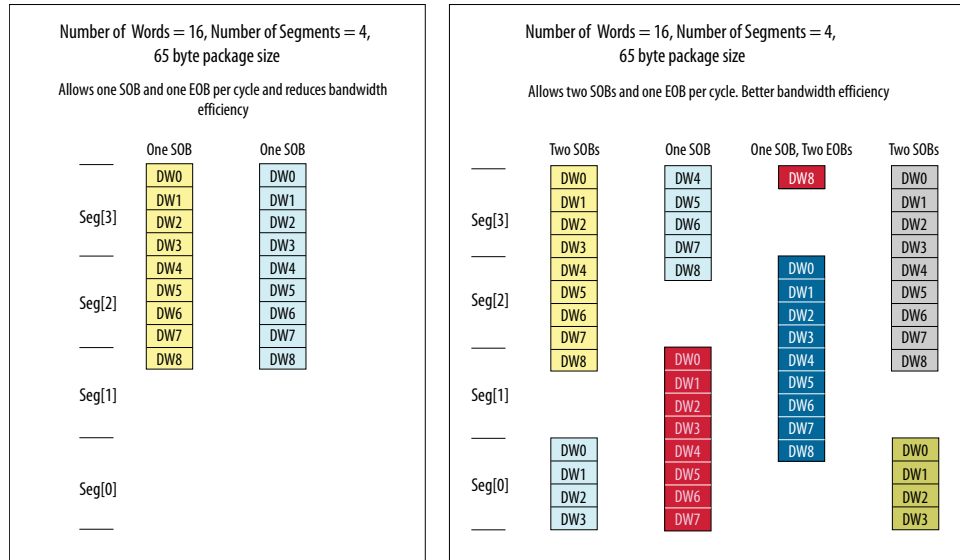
Number of Words = 16, Number of Segments = 4, 65 byte package size

Allows one SOB and one EOB per cycle and reduces bandwidth efficiency

One SOB

One SOB

Seg[3]

Seg[2]

Seg[1]

Seg[0]

| DW0 | DW0 |
|---|---|
| DW1 | DW1 |
| DW2 | DW2 |
| DW3 | DW3 |
| DW4 | DW4 |
| DW5 | DW5 |
| DW6 | DW6 |
| DW7 | DW7 |
| DW8 | DW8 |

Number of Words = 16, Number of Segments = 4, 65 byte package size

Allows two SOBs and one EOB per cycle. Better bandwidth efficiency

Two SOBs

One SOB

One SOB, Two EOBs

Two SOBs

Seg[3]

Seg[2]

Seg[1]

Seg[0]

DW0
DW1
DW2
DW3
DW4
DW5
DW6
DW7
DW8

DW0
DW1
DW2
DW3

DW4
DW5
DW6
DW7
DW8

DW0
DW1
DW2
DW3
DW4
DW5
DW6
DW7

DW8

DW0
DW1
DW2
DW3
DW4
DW5
DW6
DW7
DW8

DW0
DW1
DW2
DW3
DW4
DW5
DW6
DW7
DW8

DW0
DW1
DW2
DW3